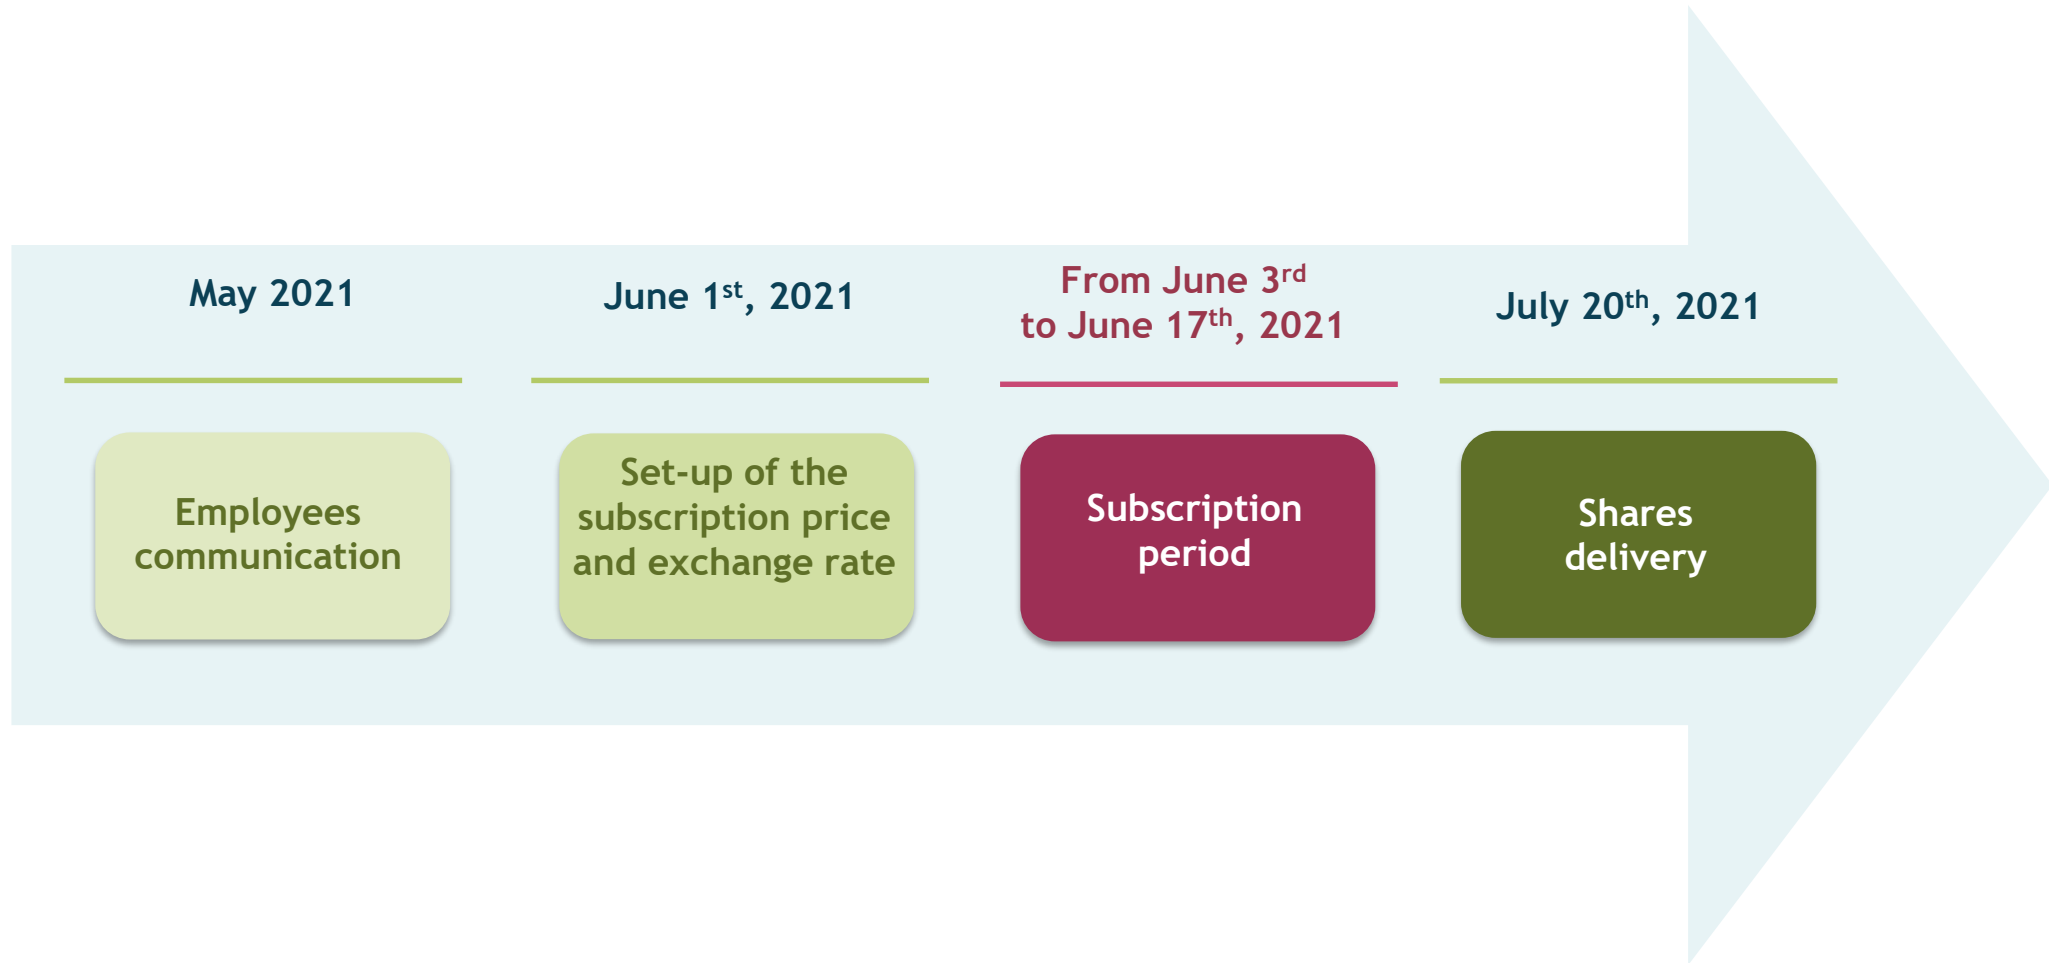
May 2021

Employees communication

June 1$^{st}$, 2021

Set-up of the subscription price and exchange rate

From June 3$^{rd}$ to June 17$^{th}$, 2021

Subscription period

July 20$^{th}$, 2021

Shares delivery